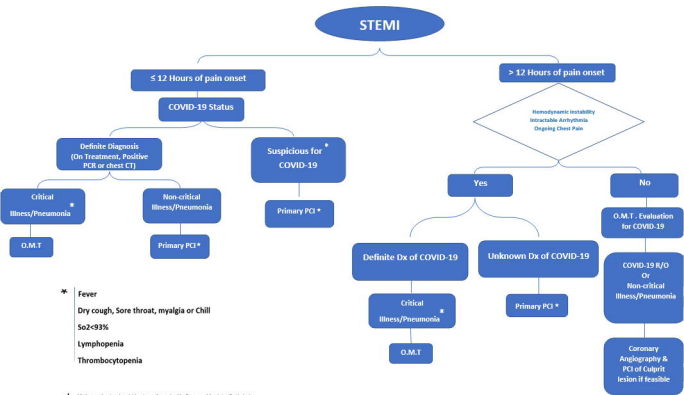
STEMI

≤ 12 Hours of pain onset

> 12 Hours of pain onset

COVID-19 Status

Hemodynamic Instability
Intractable Arrhythmia
Ongoing Chest Pain

Definite Diagnosis (On Treatment, Positive PCR or chest CT)

Suspicious for COVID-19 *

Critical Illness/Pneumonia *

Non-critical Illness/Pneumonia

Primary PCI *

Yes

No

O.M.T

Primary PCI *

O.M.T . Evaluation for COVID-19

Definite Dx of COVID-19

Unknown Dx of COVID-19

COVID-19 R/O Or Non-critical Illness/Pneumonia

Critical Illness/Pneumonia *

Primary PCI *

O.M.T

Coronary Angiography & PCI of Culprit lesion if feasible

* Fever
Dry cough, Sore throat, myalgia or Chill
So2<93%
Lymphopenia
Thrombocytopenia

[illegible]